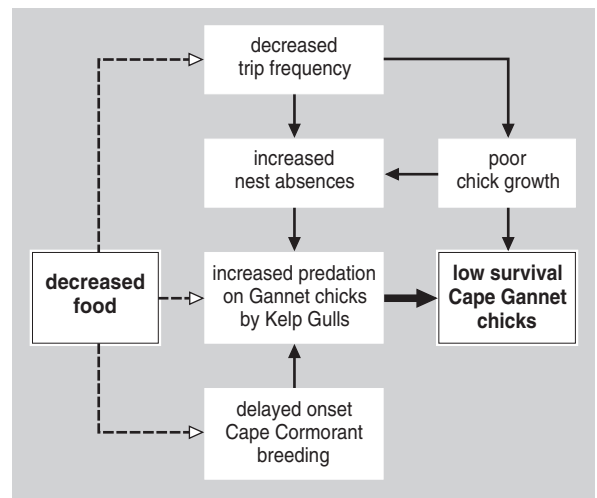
decreased trip frequency

increased nest absences

poor chick growth

decreased food

increased predation on Gannet chicks by Kelp Gulls

low survival Cape Gannet chicks

delayed onset Cape Cormorant breeding